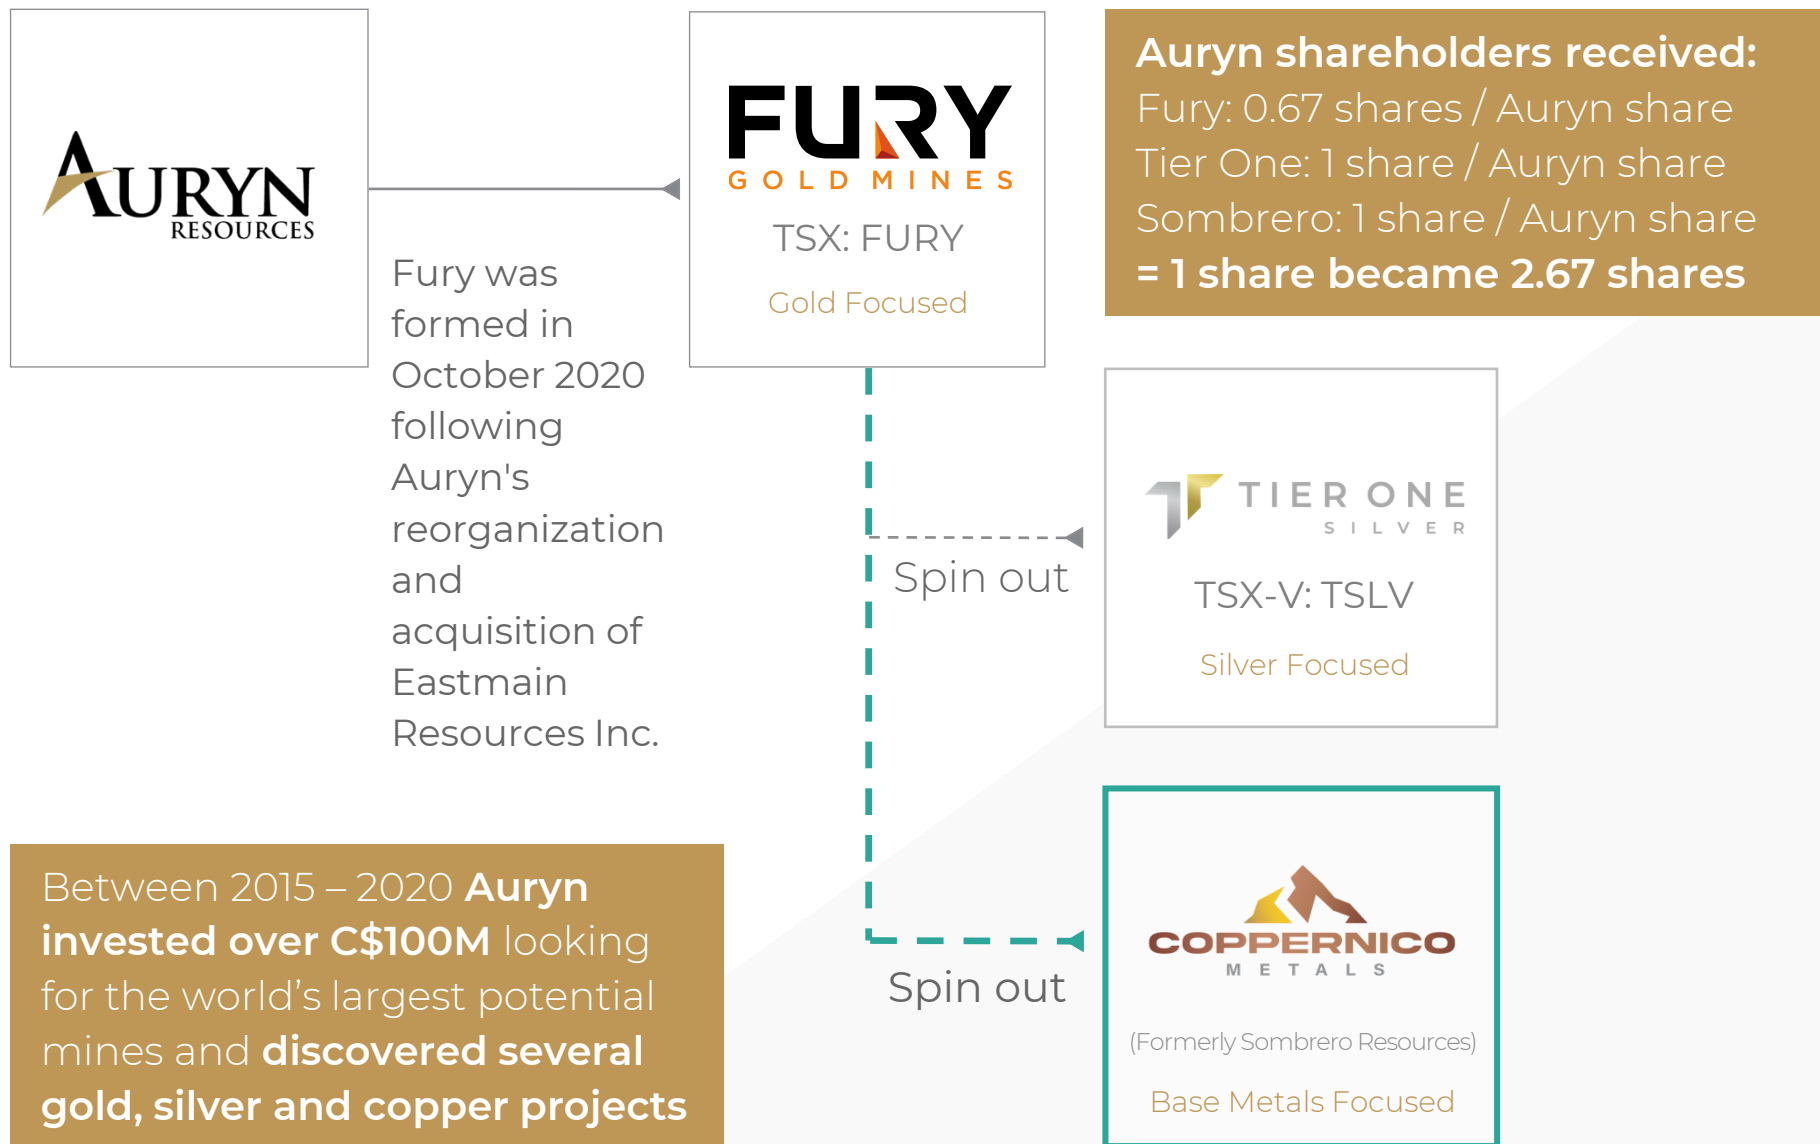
AURYN RESOURCES

FURY GOLD MINES

TSX: FURY

Gold Focused

Auryn shareholders received:
Fury: 0.67 shares / Auryn share
Tier One: 1 share / Auryn share
Sombrero: 1 share / Auryn share
= 1 share became 2.67 shares

Fury was formed in October 2020 following Auryn's reorganization and acquisition of Eastmain Resources Inc.

Spin out

TIER ONE SILVER

TSX-V: TSLV

Silver Focused

Between 2015 – 2020 Auryn invested over C$100M looking for the world's largest potential mines and discovered several gold, silver and copper projects

Spin out

COPPERNICO METALS

(Formerly Sombrero Resources)

Base Metals Focused